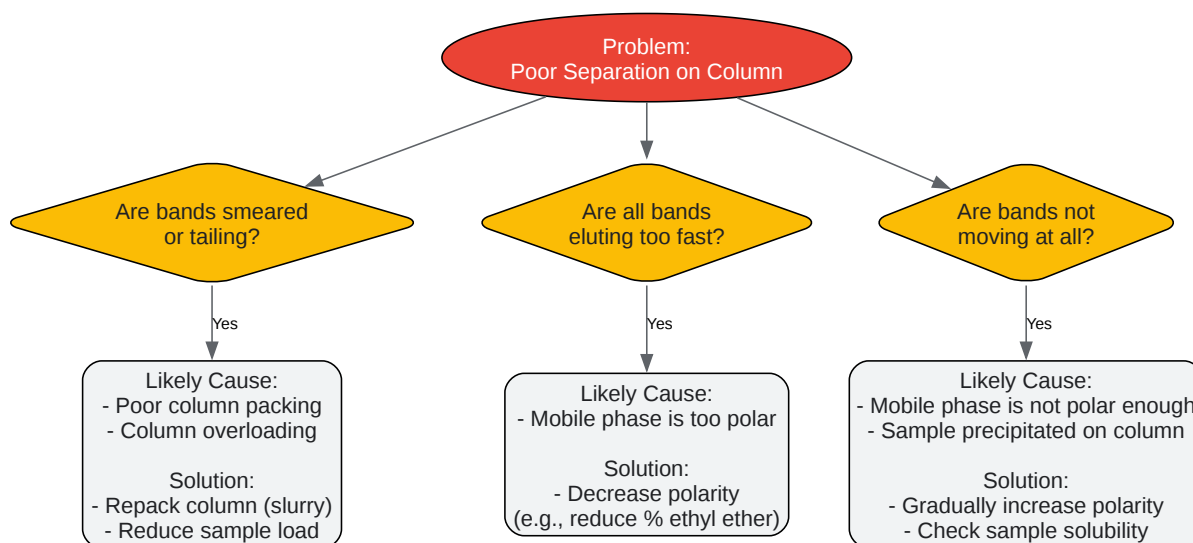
Problem:
Poor Separation on Column

Are bands smeared or tailing?

Yes

Likely Cause:
- Poor column packing
- Column overloading

Solution:
- Repack column (slurry)
- Reduce sample load

Are all bands eluting too fast?

Yes

Likely Cause:
- Mobile phase is too polar

Solution:
- Decrease polarity
(e.g., reduce % ethyl ether)

Are bands not moving at all?

Yes

Likely Cause:
- Mobile phase is not polar enough
- Sample precipitated on column

Solution:
- Gradually increase polarity
- Check sample solubility